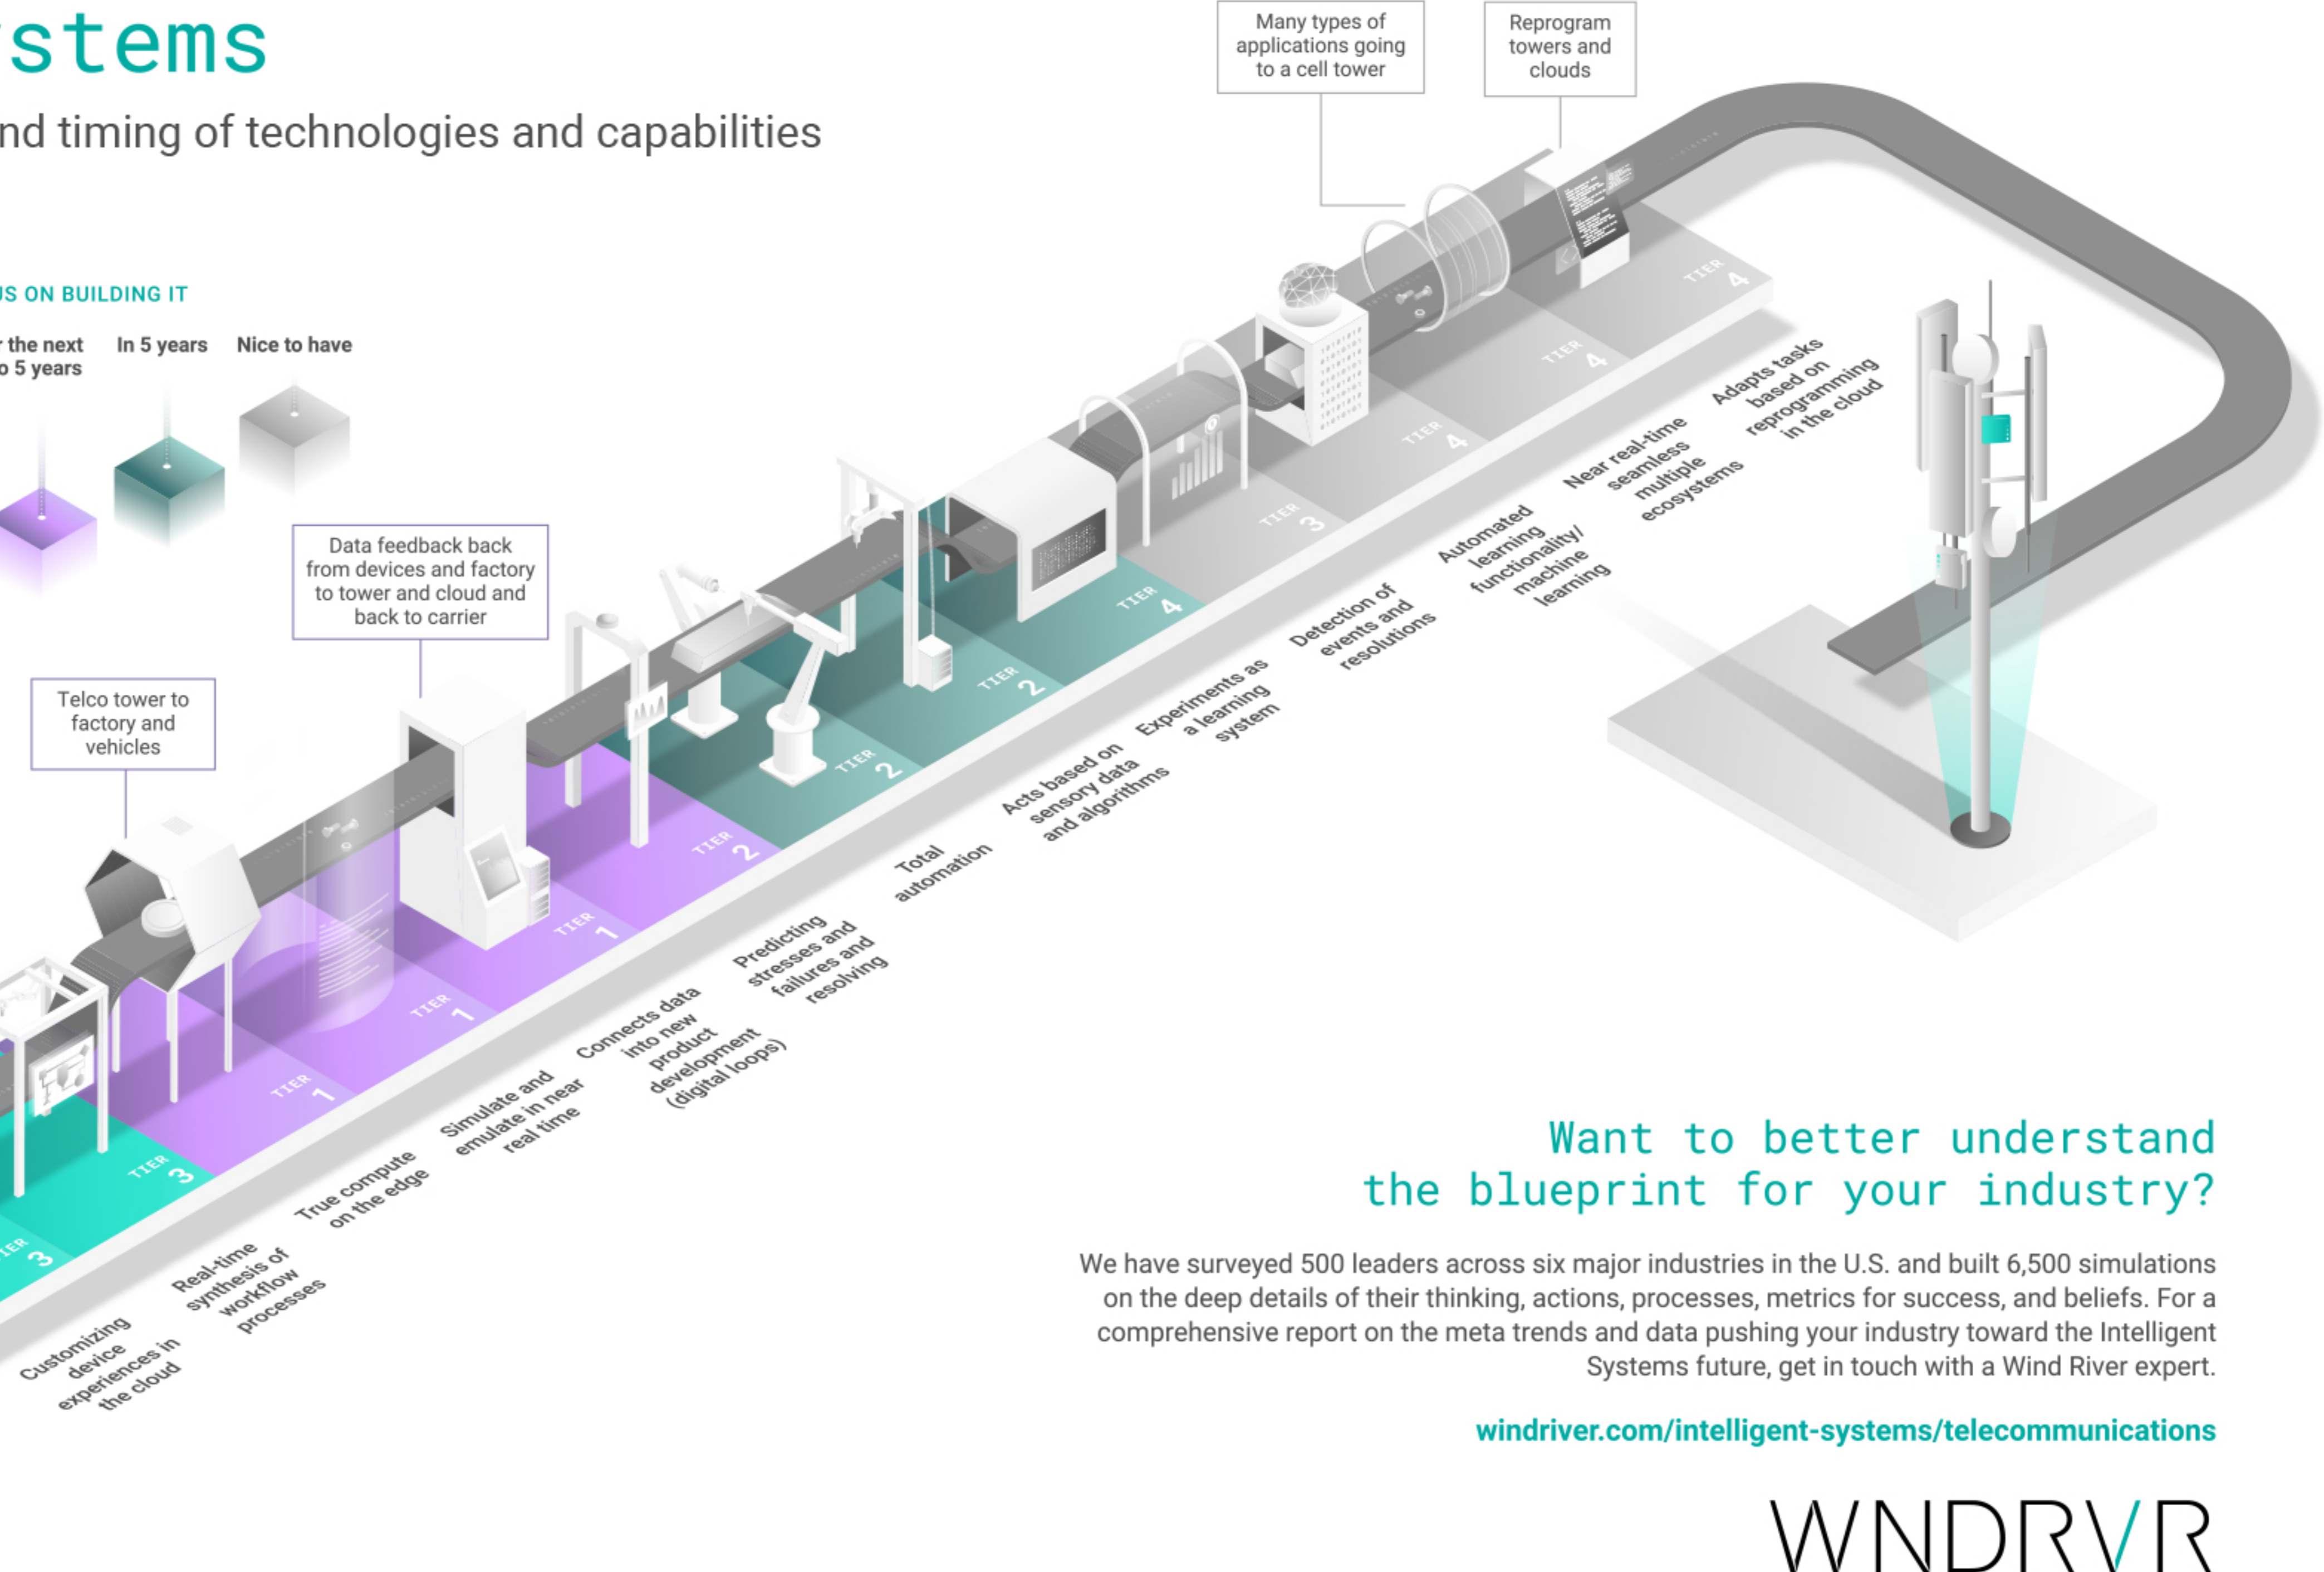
stems

nd timing of technologies and capabilities

US ON BUILDING IT

the next
o 5 years

In 5 years

Nice to have

Many types of applications going to a cell tower

Reprogram towers and clouds

Data feedback back from devices and factory to tower and cloud and back to carrier

Telco tower to factory and vehicles

TIER 4

TIER 4

TIER 4

TIER 4

TIER 3

TIER 4

TIER 2

TIER 2

TIER 2

TIER 1

TIER 1

TIER 1

TIER 3

TIER 3

Adapts tasks based on reprogramming in the cloud

Near real-time seamless multiple ecosystems

Automated learning functionality/ machine learning

Detection of events and resolutions

Experiments as a learning system

Acts based on sensory data and algorithms

Total automation

Predicting stresses and failures and resolving

Connects data into new product development (digital loops)

Simulate and emulate in near real time

True compute on the edge

Real-time synthesis of workflow processes

Customizing device experiences in the cloud

Want to better understand the blueprint for your industry?

We have surveyed 500 leaders across six major industries in the U.S. and built 6,500 simulations on the deep details of their thinking, actions, processes, metrics for success, and beliefs. For a comprehensive report on the meta trends and data pushing your industry toward the Intelligent Systems future, get in touch with a Wind River expert.

windriver.com/intelligent-systems/telecommunications

WNDRVR